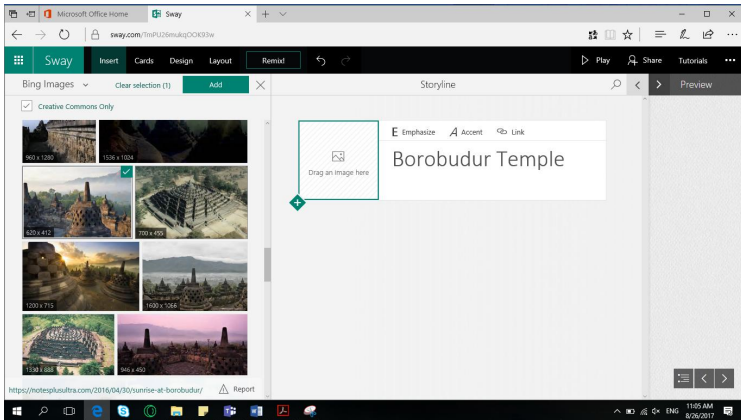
Microsoft Office Home
Sway
sway.com/TmPU26mukqOOK93w
Sway
Insert
Cards
Design
Layout
Remix!
Play
Share
Tutorials
Bing Images
Clear selection (1)
Add
Storyline
Preview
Creative Commons Only
960 x 1280
1536 x 1024
620 x 412
700 x 455
1200 x 715
1600 x 1066
1330 x 888
946 x 450
Drag an image here
Emphasize
Accent
Link
Borobudur Temple
https://notesplusultra.com/2016/04/30/sunrise-at-borobudur/
Report
ENG
11:05 AM
8/26/2017